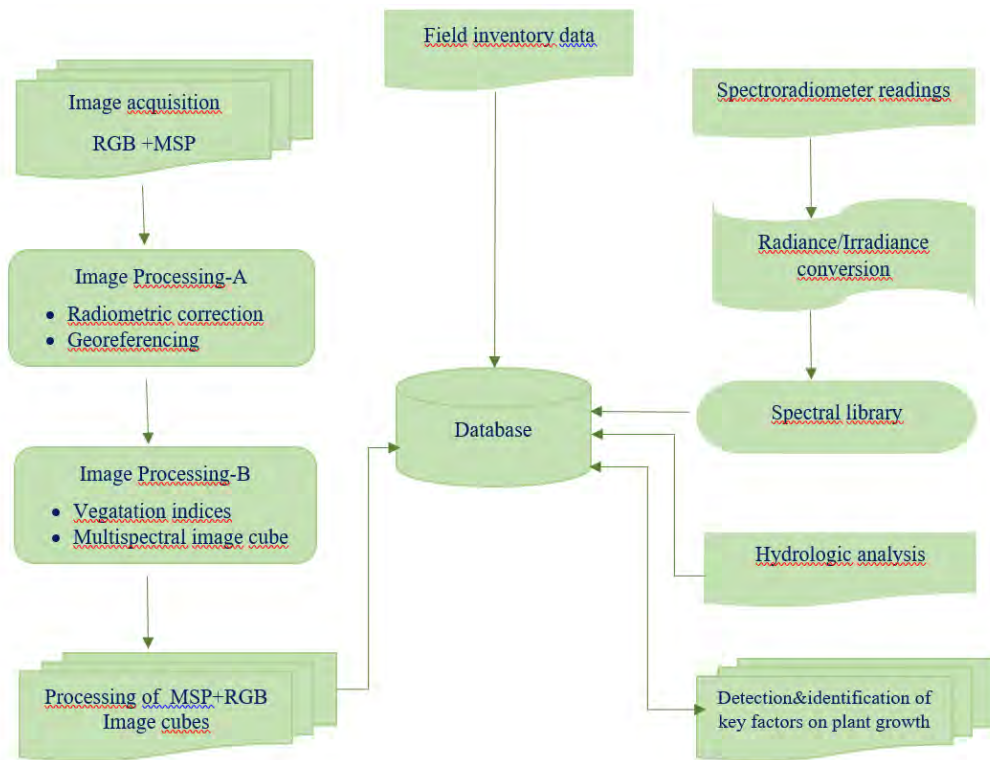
Image acquisition

RGB +MSP

Image Processing-A

- Radiometric correction
- Georeferencing

Image Processing-B

- Vegatation indices
- Multispectral image cube

Processing of MSP+RGB Image cubes

Field inventory data

Database

Spectroradiometer readings

Radiance/Irradiance conversion

Spectral library

Hydrologic analysis

Detection&identification of key factors on plant growth